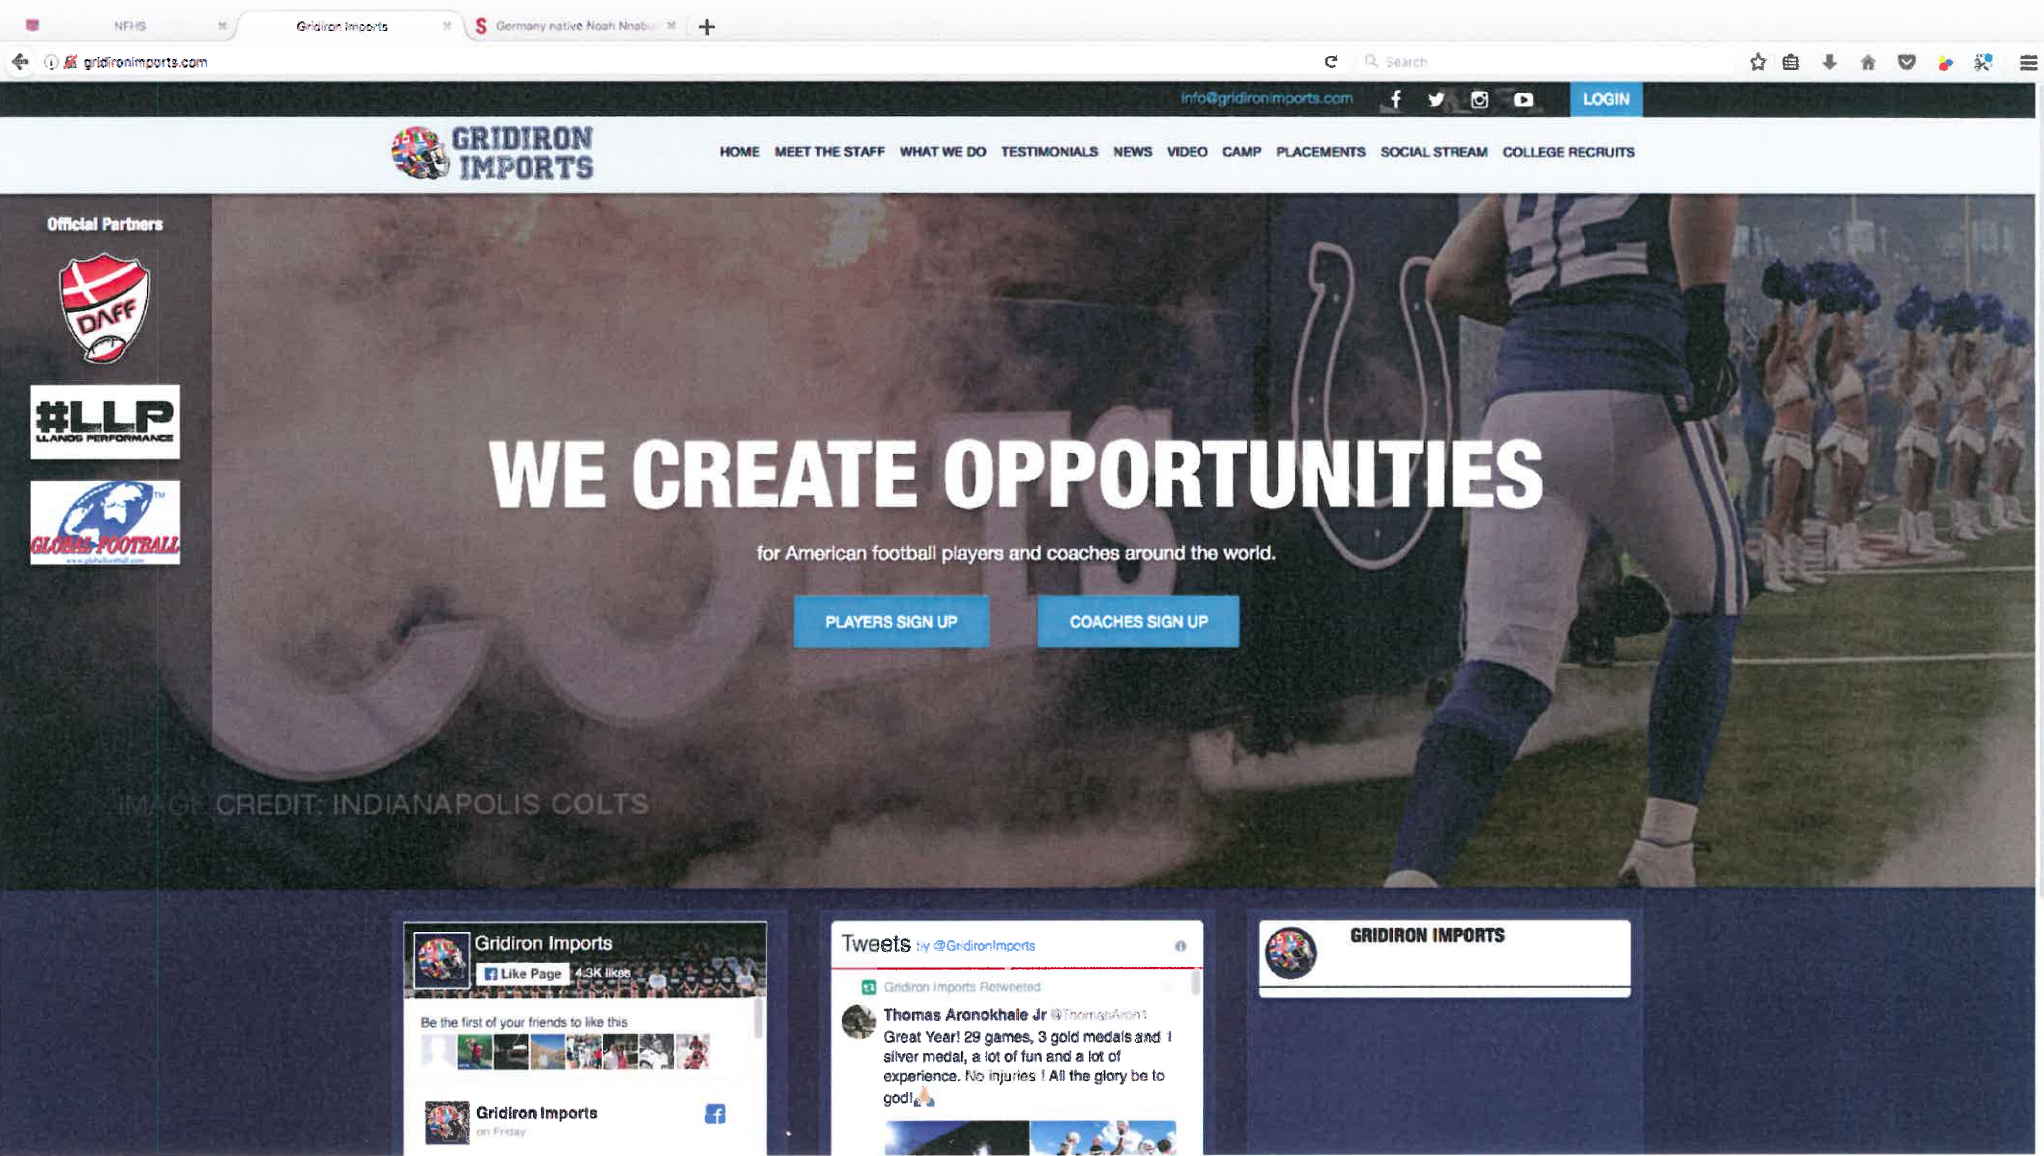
NFHS
Gridiron Imports
Germany native Noah Nnabu
gridironimports.com
Search
info@gridironimports.com
LOGIN
GRIDIRON IMPORTS
HOME MEET THE STAFF WHAT WE DO TESTIMONIALS NEWS VIDEO CAMP PLACEMENTS SOCIAL STREAM COLLEGE RECRUITS
Official Partners
DAFF
#LLP LLANOS PERFORMANCE
GLOBAL FOOTBALL
WE CREATE OPPORTUNITIES
for American football players and coaches around the world.
PLAYERS SIGN UP
COACHES SIGN UP
IMAGE CREDIT: INDIANAPOLIS COLTS
Gridiron Imports
Like Page 4.3K likes
Be the first of your friends to like this
Gridiron Imports
on Friday
Tweets by @GridironImports
Gridiron Imports Retweeted
Thomas Aronokhale Jr @ThomasAron1
Great Year! 29 games, 3 gold medals and 1 silver medal, a lot of fun and a lot of experience. No injuries ! All the glory be to god!
GRIDIRON IMPORTS